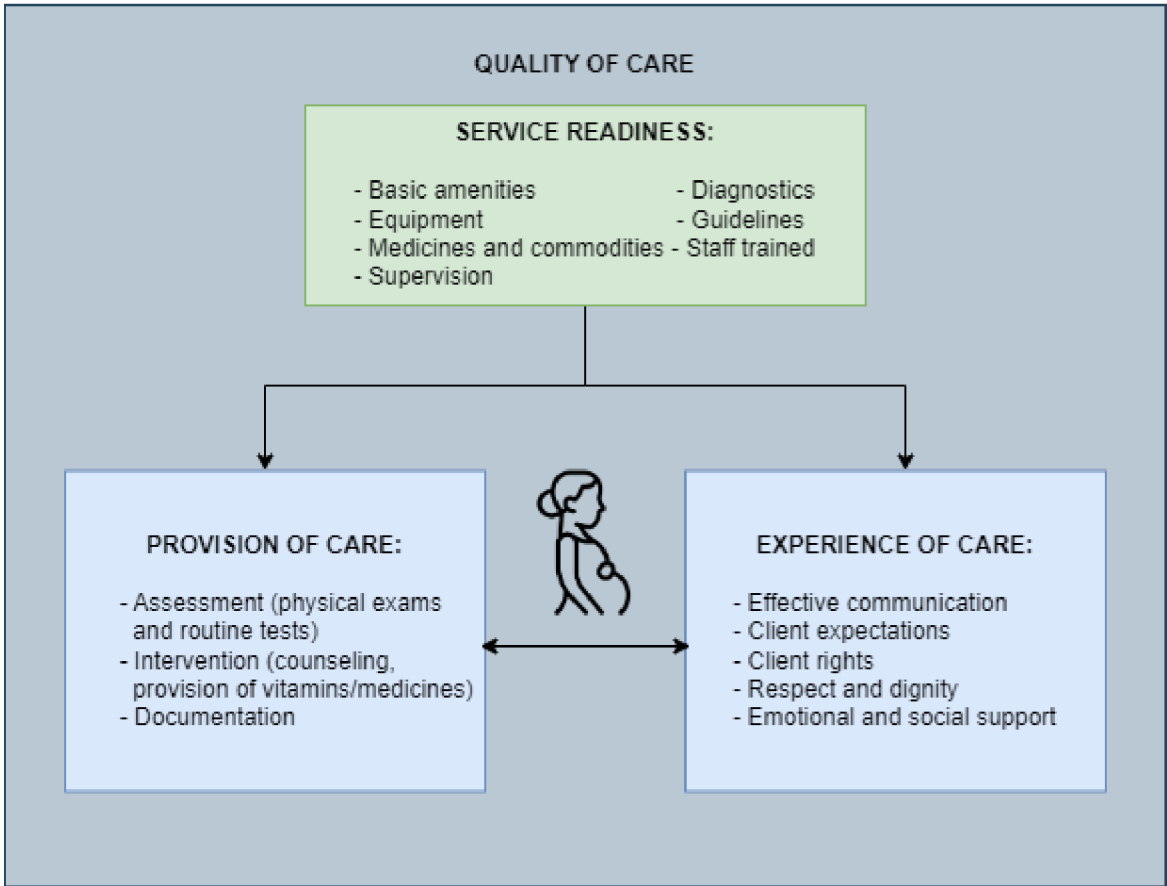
QUALITY OF CARE

SERVICE READINESS:

- Basic amenities
- Equipment
- Medicines and commodities
- Supervision

- Diagnostics
- Guidelines
- Staff trained

PROVISION OF CARE:

- Assessment (physical exams and routine tests)
- Intervention (counseling, provision of vitamins/medicines)
- Documentation

EXPERIENCE OF CARE:

- Effective communication
- Client expectations
- Client rights
- Respect and dignity
- Emotional and social support